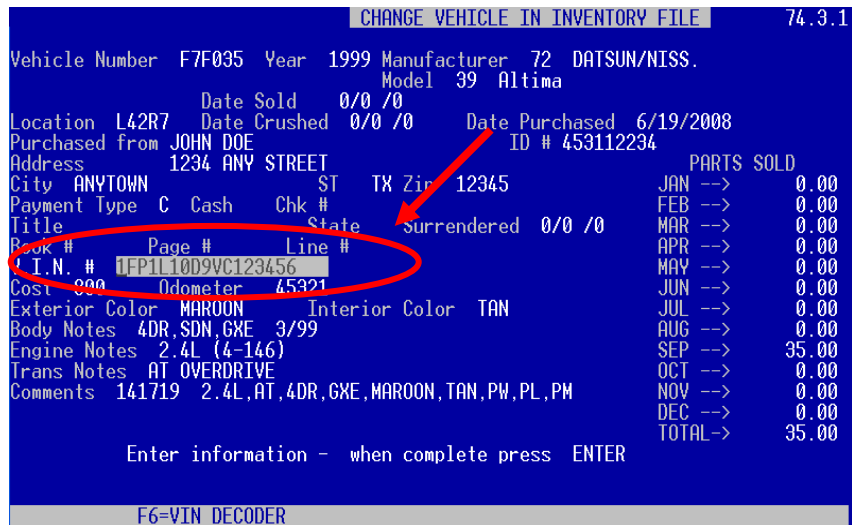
CHANGE VEHICLE IN INVENTORY FILE 74.3.1

Vehicle Number F7F035 Year 1999 Manufacturer 72 DATSUN/NISS.
Model 39 Altima
Date Sold 0/0 /0
Location L42R7 Date Crushed 0/0 /0 Date Purchased 6/19/2008
Purchased from JOHN DOE ID # 453112234
Address 1234 ANY STREET
City ANYTOWN ST TX Zip 12345
Payment Type C Cash Chk #
Title State Surrendered 0/0 /0
Book # Page # Line #
V.I.N. # 1FP1L10D9VC123456
Cost 800 Odometer 45321
Exterior Color MAROON Interior Color TAN
Body Notes 4DR,SDN,GXE 3/99
Engine Notes 2.4L (4-146)
Trans Notes AT OVERDRIVE
Comments 141719 2.4L,AT,4DR,GXE,MAROON,TAN,PW,PL,PM

| PARTS SOLD | |
|---|---|
| JAN --> | 0.00 |
| FEB --> | 0.00 |
| MAR --> | 0.00 |
| APR --> | 0.00 |
| MAY --> | 0.00 |
| JUN --> | 0.00 |
| JUL --> | 0.00 |
| AUG --> | 0.00 |
| SEP --> | 35.00 |
| OCT --> | 0.00 |
| NOV --> | 0.00 |
| DEC --> | 0.00 |
| TOTAL-> | 35.00 |

Enter information - when complete press ENTER

F6=VIN DECODER